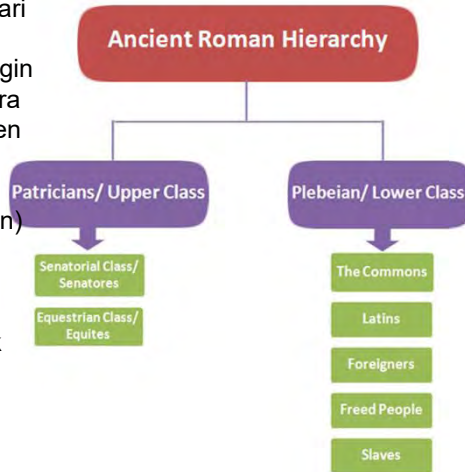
ari

gin
ra
en

n)

Ancient Roman Hierarchy

Patricians/ Upper Class

Senatorial Class/ Senatores

Equestrian Class/ Equites

Plebeian/ Lower Class

The Commons

Latins

Foreigners

Freed People

Slaves